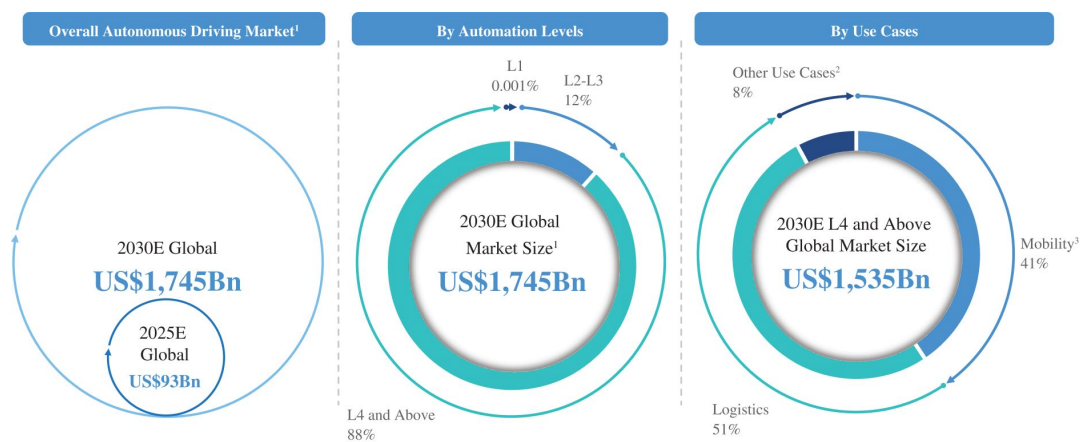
Overall Autonomous Driving Market$^1$

2030E Global

US$1,745Bn

2025E Global

US$93Bn

By Automation Levels

L1
0.001%

L2-L3
12%

2030E Global Market Size$^1$

US$1,745Bn

L4 and Above
88%

By Use Cases

Other Use Cases$^2$
8%

2030E L4 and Above Global Market Size

US$1,535Bn

Mobility$^3$
41%

Logistics
51%